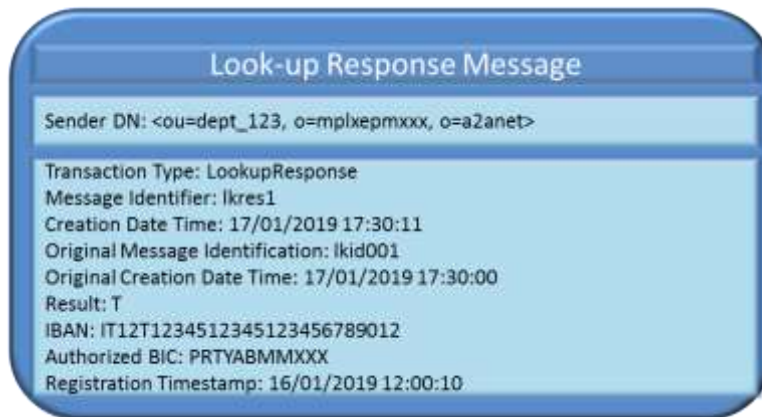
Look-up Response Message

Sender DN: <ou=dept_123, o=mplxepmxxx, o=a2anet>

Transaction Type: LookupResponse
Message Identifier: lkres1
Creation Date Time: 17/01/2019 17:30:11
Original Message Identification: lkid001
Original Creation Date Time: 17/01/2019 17:30:00
Result: T
IBAN: IT12T1234512345123456789012
Authorized BIC: PRTYABMMXXX
Registration Timestamp: 16/01/2019 12:00:10